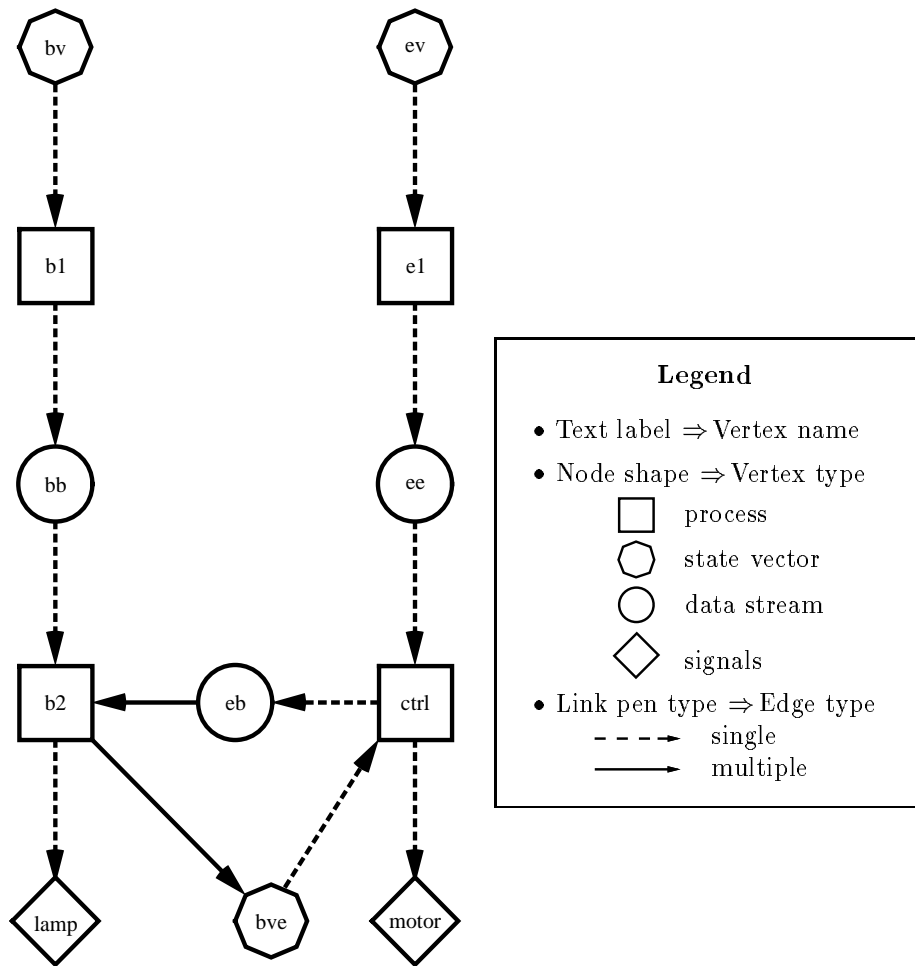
bv

ev

b1

e1

bb

ee

b2

eb

ctrl

lamp

bve

motor

Legend

• Text label $\Rightarrow$ Vertex name

• Node shape $\Rightarrow$ Vertex type

process

state vector

data stream

signals

• Link pen type $\Rightarrow$ Edge type

single

multiple